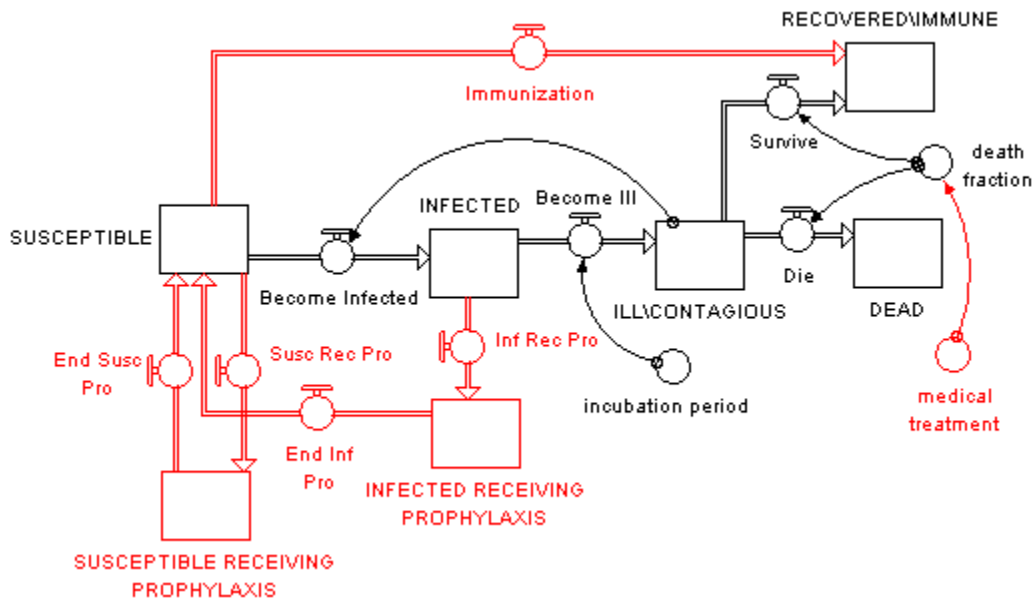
RECOVERED\IMMUNE

Immunization

Survive

death fraction

SUSCEPTIBLE

INFECTED

Become Ill

Die

Become Infected

ILL\CONTAGIOUS

DEAD

Inf Rec Pro

End Susc Pro

Susc Rec Pro

incubation period

End Inf Pro

medical treatment

INFECTED RECEIVING PROPHYLAXIS

SUSCEPTIBLE RECEIVING PROPHYLAXIS